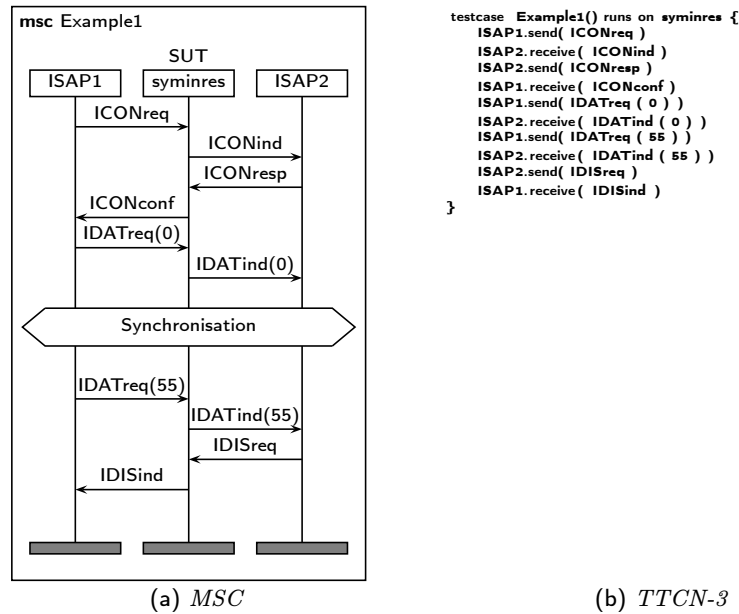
msc Example1

SUT

ISAP1

syminres

ISAP2

ICONreq

ICONind

ICONresp

ICONconf

IDATreq(0)

IDATind(0)

Synchronisation

IDATreq(55)

IDATind(55)

IDISreq

IDISind

(a) MSC

testcase Example1() runs on syminres {
ISAP1.send( ICONreq )
ISAP2.receive( ICONind )
ISAP2.send( ICONresp )
ISAP1.receive( ICONconf )
ISAP1.send( IDATreq ( 0 ) )
ISAP2.receive( IDATind ( 0 ) )
ISAP1.send( IDATreq ( 55 ) )
ISAP2.receive( IDATind ( 55 ) )
ISAP2.send( IDISreq )
ISAP1.receive( IDISind )
}

(b) TTCN-3